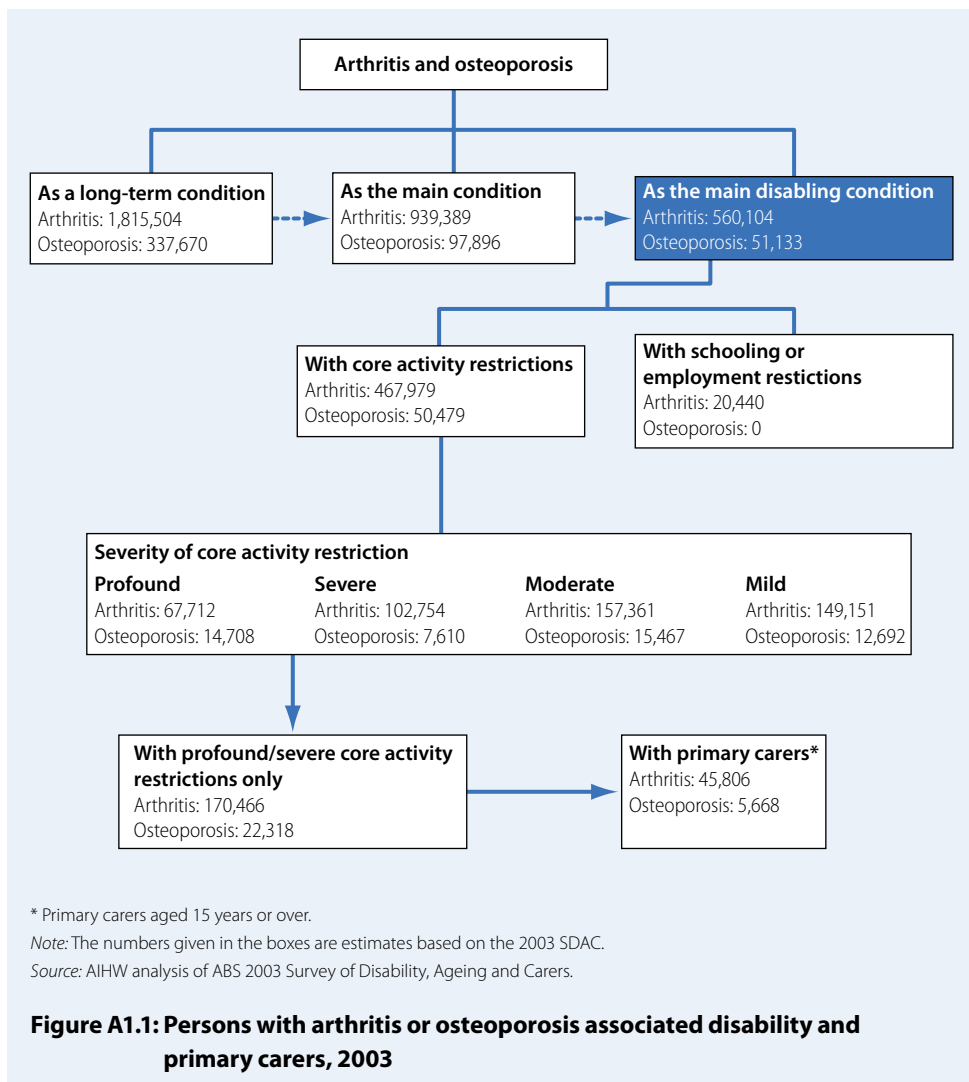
Arthritis and osteoporosis

As a long-term condition
Arthritis: 1,815,504
Osteoporosis: 337,670

As the main condition
Arthritis: 939,389
Osteoporosis: 97,896

As the main disabling condition
Arthritis: 560,104
Osteoporosis: 51,133

With core activity restrictions
Arthritis: 467,979
Osteoporosis: 50,479

With schooling or employment restictions
Arthritis: 20,440
Osteoporosis: 0

Severity of core activity restriction

Profound
Arthritis: 67,712
Osteoporosis: 14,708

Severe
Arthritis: 102,754
Osteoporosis: 7,610

Moderate
Arthritis: 157,361
Osteoporosis: 15,467

Mild
Arthritis: 149,151
Osteoporosis: 12,692

With profound/severe core activity restrictions only
Arthritis: 170,466
Osteoporosis: 22,318

With primary carers*
Arthritis: 45,806
Osteoporosis: 5,668

* Primary carers aged 15 years or over.

Note: The numbers given in the boxes are estimates based on the 2003 SDAC.

Source: AIHW analysis of ABS 2003 Survey of Disability, Ageing and Carers.

Figure A1.1: Persons with arthritis or osteoporosis associated disability and primary carers, 2003